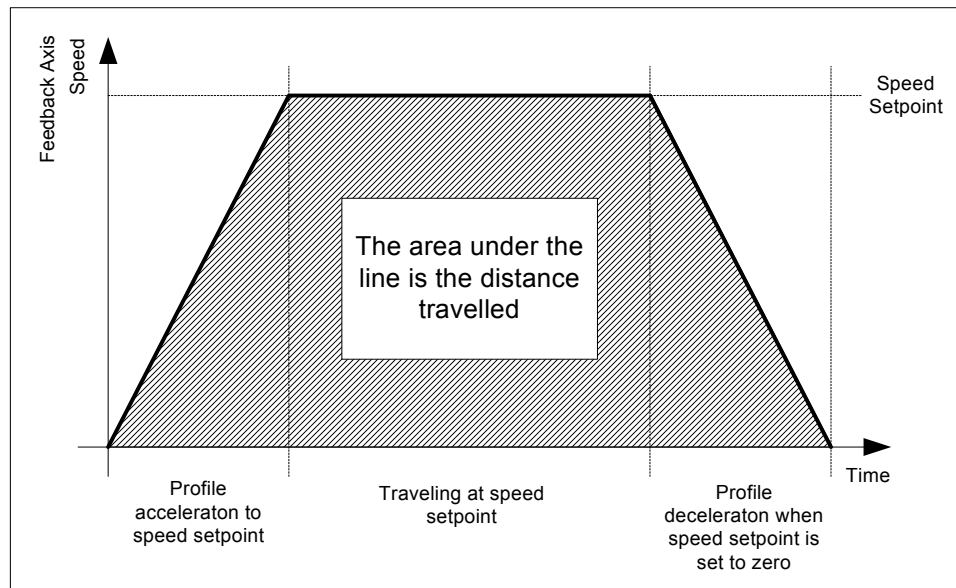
Feedback Axis Speed

Speed Setpoint

The area under the line is the distance travelled

Time

Profile acceleraton to speed setpoint

Traveling at speed setpoint

Profile deceleraton when speed setpoint is set to zero